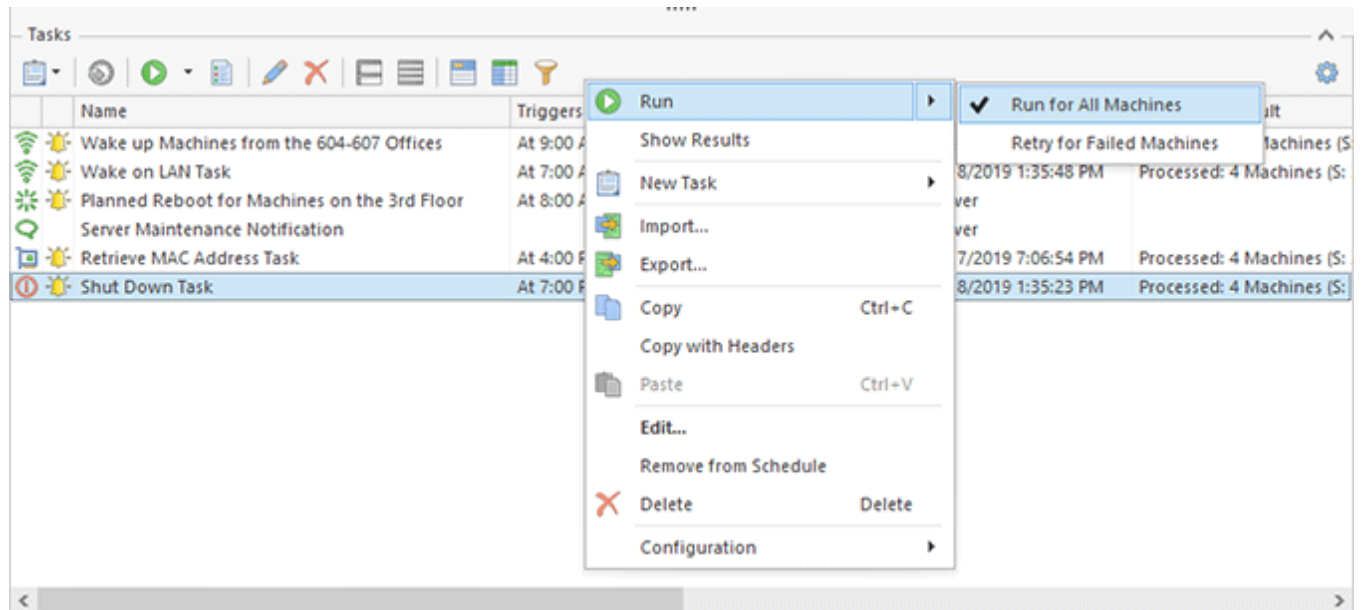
Tasks

| | Name | Triggers | | |
|---|---|---|---|---|
| | Wake up Machines from the 604-607 Offices | At 9:00 A | | lachines (S: |
| | Wake on LAN Task | At 7:00 A | 8/2019 1:35:48 PM | Processed: 4 Machines (S: |
| | Planned Reboot for Machines on the 3rd Floor | At 8:00 A | ver | |
| | Server Maintenance Notification | | ver | |
| | Retrieve MAC Address Task | At 4:00 F | 7/2019 7:06:54 PM | Processed: 4 Machines (S: |
| | Shut Down Task | At 7:00 F | 8/2019 1:35:23 PM | Processed: 4 Machines (S: |

Run
Show Results
New Task
Import...
Export...
Copy Ctrl+C
Copy with Headers
Paste Ctrl+V
Edit...
Remove from Schedule
Delete Delete
Configuration

Run for All Machines
Retry for Failed Machines
ult